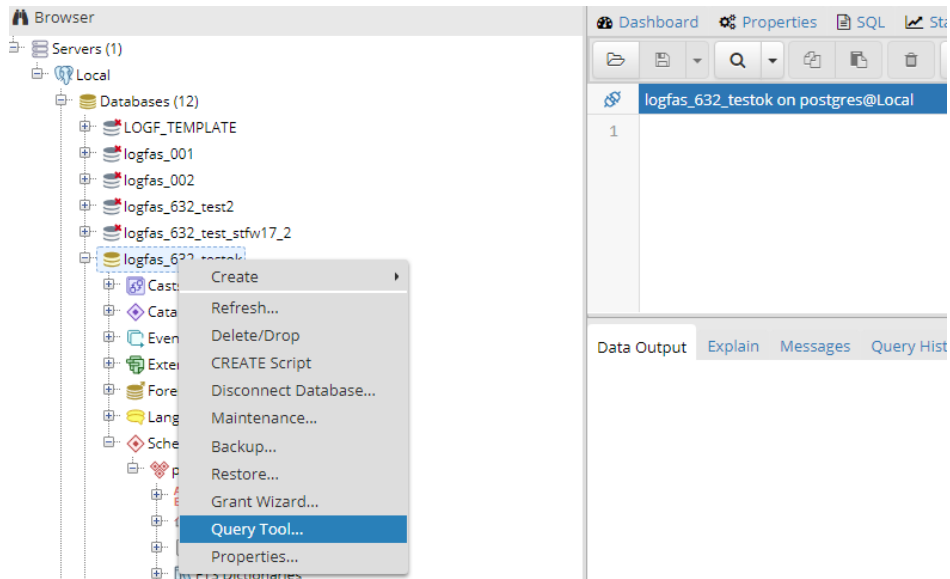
Browser

Servers (1)
Local
Databases (12)
LOGF_TEMPLATE
logfas_001
logfas_002
logfas_632_test2
logfas_632_test_stfw17_2
logfas_632_testok
Cast
Cata
Even
Exte
Fore
Lang
Sche
p
FTS Dictionaries

Create
Refresh...
Delete/Drop
CREATE Script
Disconnect Database...
Maintenance...
Backup...
Restore...
Grant Wizard...
Query Tool...
Properties...

Dashboard Properties SQL Sta

logfas_632_testok on postgres@Local

1

Data Output Explain Messages Query Hist